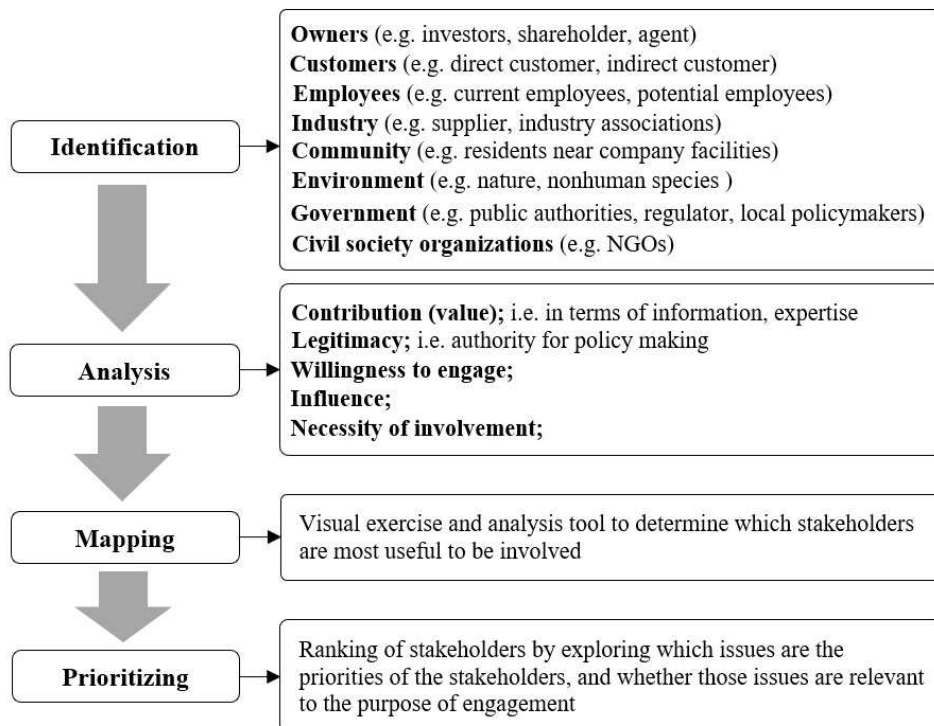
Identification

Owners (e.g. investors, shareholder, agent)
Customers (e.g. direct customer, indirect customer)
Employees (e.g. current employees, potential employees)
Industry (e.g. supplier, industry associations)
Community (e.g. residents near company facilities)
Environment (e.g. nature, nonhuman species )
Government (e.g. public authorities, regulator, local policymakers)
Civil society organizations (e.g. NGOs)

Analysis

Contribution (value); i.e. in terms of information, expertise
Legitimacy; i.e. authority for policy making
Willingness to engage;
Influence;
Necessity of involvement;

Mapping

Visual exercise and analysis tool to determine which stakeholders are most useful to be involved

Prioritizing

Ranking of stakeholders by exploring which issues are the priorities of the stakeholders, and whether those issues are relevant to the purpose of engagement